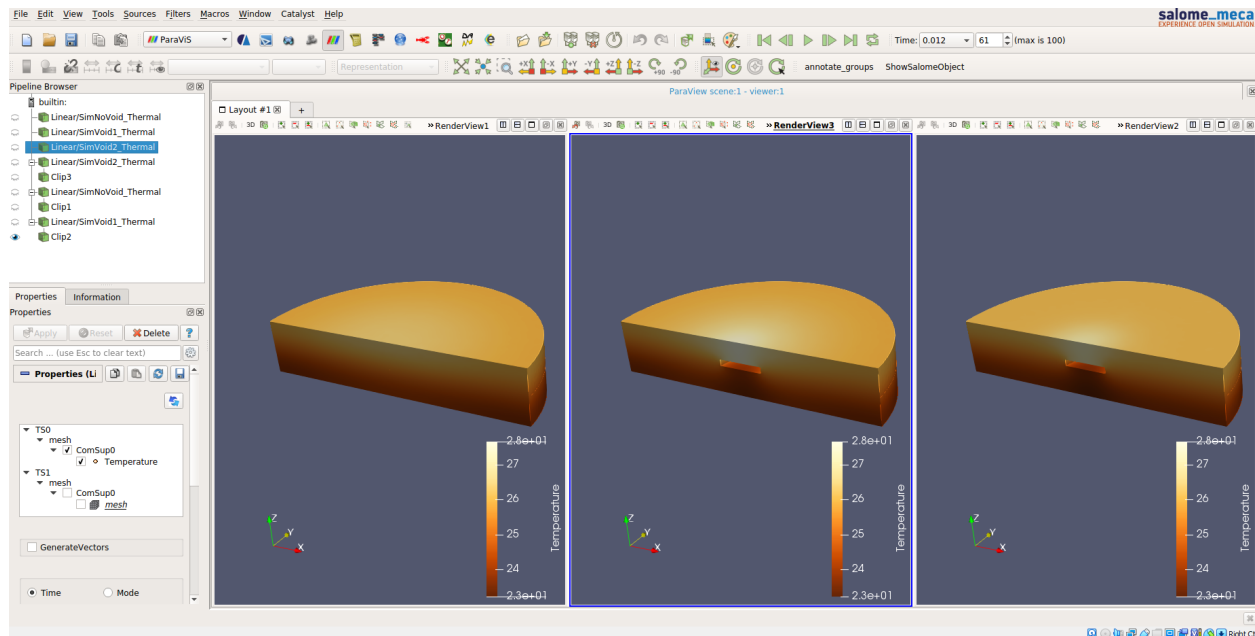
File Edit View Tools Sources Filters Macros Window Catalyst Help

salome_meca
EXPERIENCE OPEN SIMULATION

ParaViS

Time: 0.012 61 (max is 100)

Representation

annotate_groups ShowSalomeObject

Pipeline Browser

builtin:
Linear/SimNoVoid_Thermal
Linear/SimVoid1_Thermal
Linear/SimVoid2_Thermal
Linear/SimVoid2_Thermal
Clip3
Linear/SimNoVoid_Thermal
Clip1
Linear/SimVoid1_Thermal
Clip2

Properties Information

Properties

Apply Reset Delete ?

Search ... (use Esc to clear text)

Properties (Li

TS0
mesh
ComSup0
Temperature
TS1
mesh
ComSup0
mesh

GenerateVectors

Time Mode

ParaView scene:1 - viewer:1

Layout #1 +

3D RenderView1

3D RenderView3

3D RenderView2

2.8e+01
27
26
25
24
2.3e+01
Temperature

2.8e+01
27
26
25
24
2.3e+01
Temperature

2.8e+01
27
26
25
24
2.3e+01
Temperature

Z Y X

Z Y X

Z Y X

Right Cl